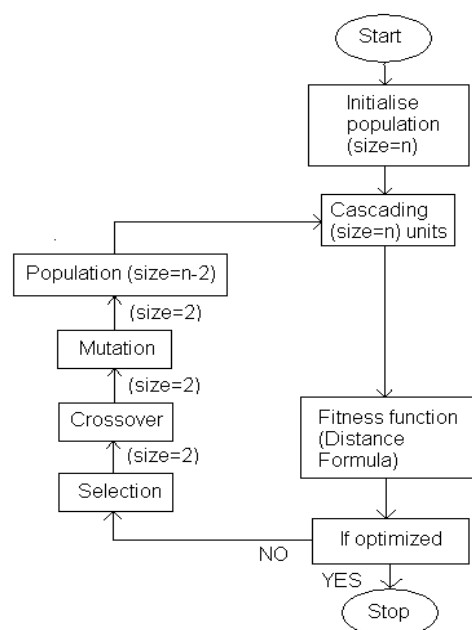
Start

Initialise population (size=n)

Cascading (size=n) units

Population (size=n-2)

(size=2)

Mutation

(size=2)

Crossover

(size=2)

Selection

Fitness function (Distance Formula)

If optimized

NO

YES

Stop